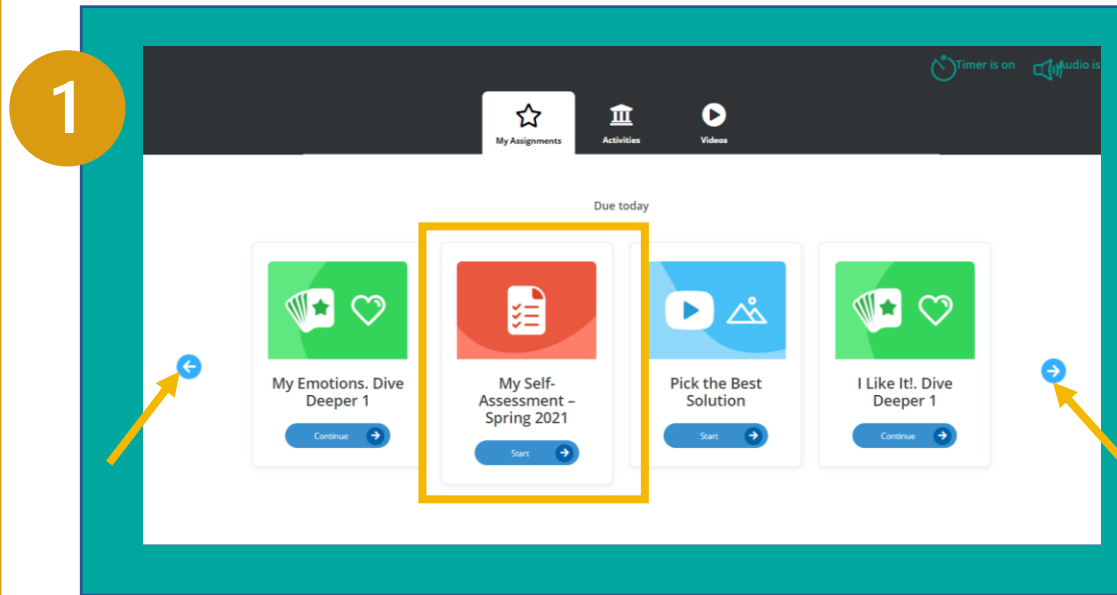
1

Timer is on Audio is

My Assignments Activities Videos

Due today

My Emotions. Dive Deeper 1

Continue

My Self-Assessment – Spring 2021

Start

Pick the Best Solution

Start

I Like It!. Dive Deeper 1

Continue